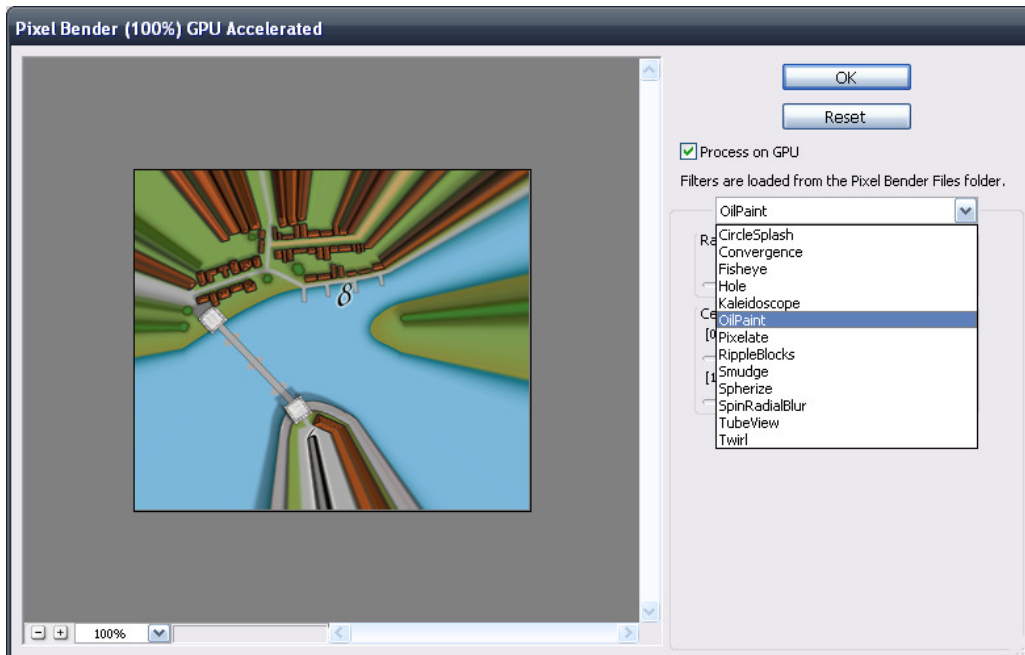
Pixel Bender (100%) GPU Accelerated

8

100%

OK

Reset

Process on GPU

Filters are loaded from the Pixel Bender Files folder.

OilPaint

CircleSplash
Convergence
Fisheye
Hole
Kaleidoscope
OilPaint
Pixelate
RippleBlocks
Smudge
Spherize
SpinRadialBlur
TubeView
Twirl

Ra

Ce
[0
[1